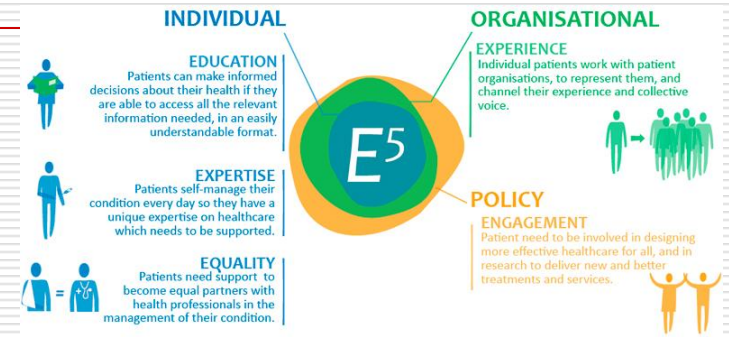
INDIVIDUAL

EDUCATION
Patients can make informed decisions about their health if they are able to access all the relevant information needed, in an easily understandable format.

EXPERTISE
Patients self-manage their condition every day so they have a unique expertise on healthcare which needs to be supported.

EQUALITY
Patients need support to become equal partners with health professionals in the management of their condition.

$E^5$

ORGANISATIONAL

EXPERIENCE
Individual patients work with patient organisations, to represent them, and channel their experience and collective voice.

POLICY

ENGAGEMENT
Patient need to be involved in designing more effective healthcare for all, and in research to deliver new and better treatments and services.